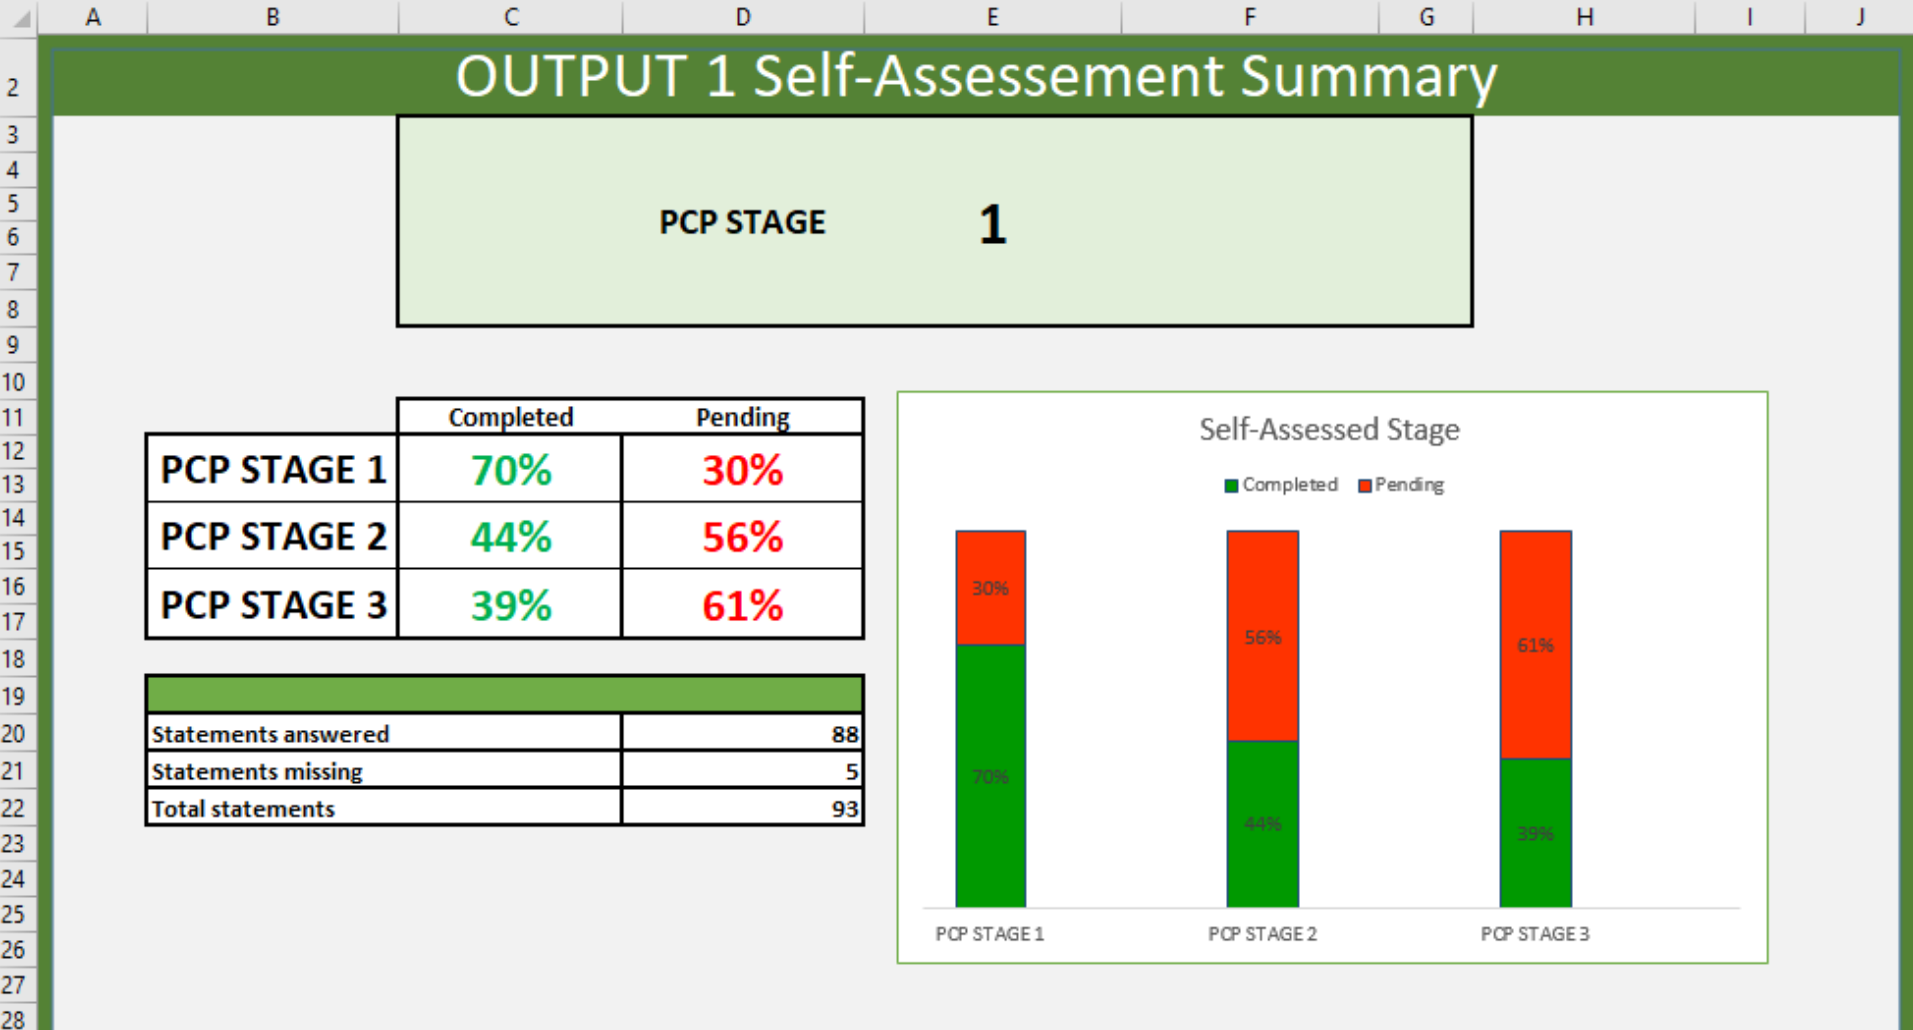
| | A | B | C | D | E | F | G | H | I | J |

2 OUTPUT 1 Self-Assessement Summary

3
4
5
6 PCP STAGE 1
7
8
9
10

| 11 | | Completed | Pending |
|---|---|---|---|
| 12 13 | PCP STAGE 1 | 70% | 30% |
| 14 15 | PCP STAGE 2 | 44% | 56% |
| 16 17 | PCP STAGE 3 | 39% | 61% |

18
19

| | |
|---|---|
| 20 Statements answered | 88 |
| 21 Statements missing | 5 |
| 22 Total statements | 93 |

23
24
25
26
27
28

Self-Assessed Stage

Completed Pending

30%
70%
56%
44%
61%
39%

PCP STAGE 1 PCP STAGE 2 PCP STAGE 3